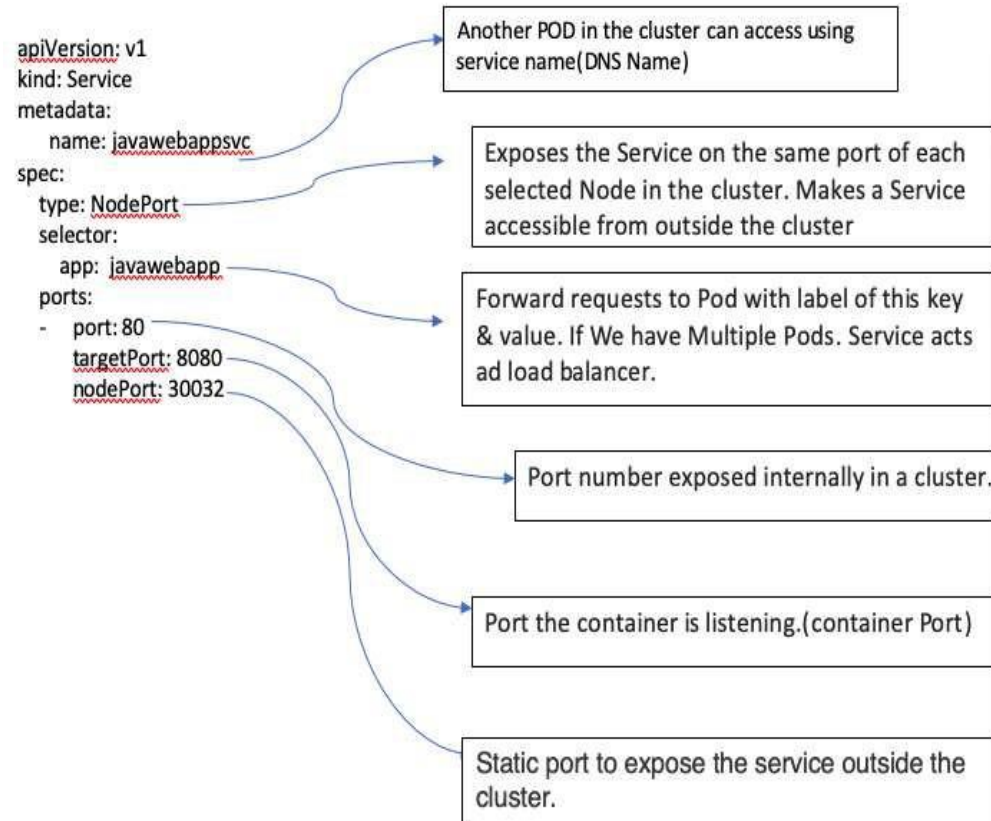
apiVersion: v1
kind: Service
metadata:
  name: javawebappsvc
spec:
  type: NodePort
  selector:
    app: javawebapp
  ports:
  - port: 80
    targetPort: 8080
    nodePort: 30032

Another POD in the cluster can access using service name(DNS Name)

Exposes the Service on the same port of each selected Node in the cluster. Makes a Service accessible from outside the cluster

Forward requests to Pod with label of this key & value. If We have Multiple Pods. Service acts ad load balancer.

Port number exposed internally in a cluster.

Port the container is listening.(container Port)

Static port to expose the service outside the cluster.